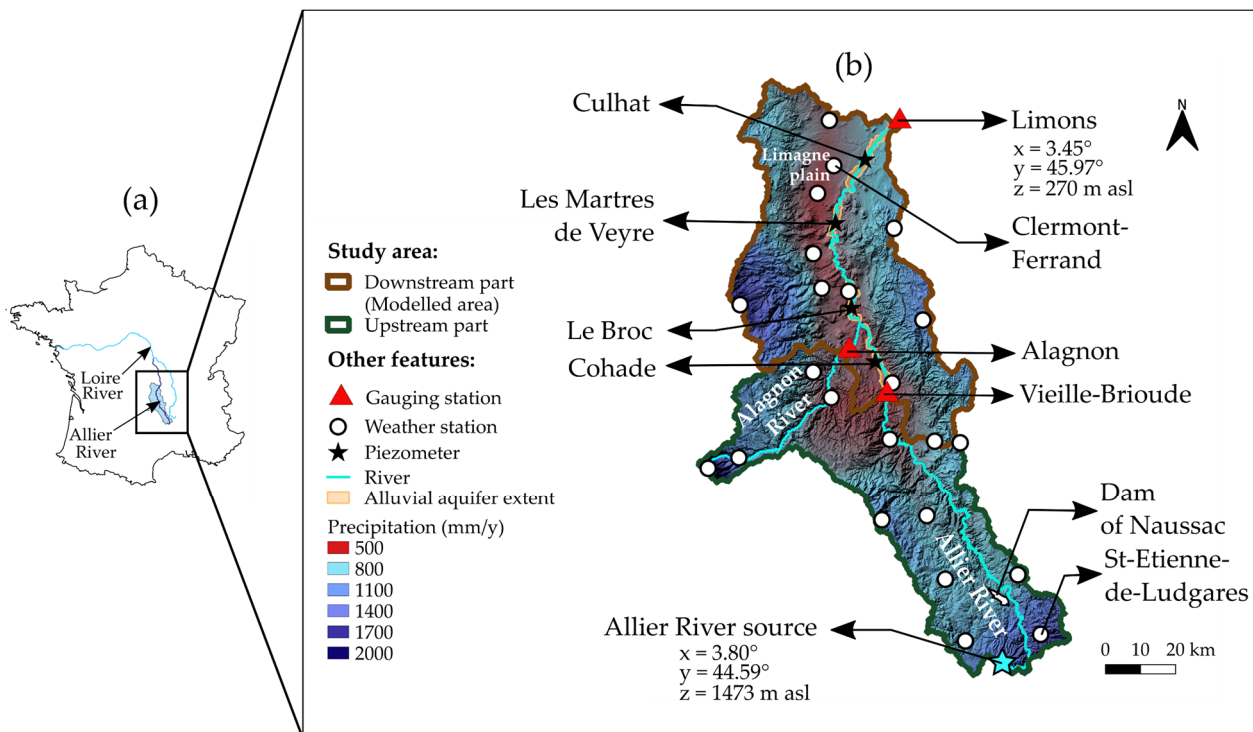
(a)

Loire River

Allier River

(b)

Culhat

Limons
x = 3.45°
y = 45.97°
z = 270 m asl

N

Limagne plain

Les Martres de Veyre

Clermont-Ferrand

Study area:
Downstream part (Modelled area)
Upstream part

Other features:
Gauging station
Weather station
Piezometer
River
Alluvial aquifer extent

Precipitation (mm/y)
500
800
1100
1400
1700
2000

Le Broc

Cohade

Alagnon

Vieille-Brioude

Alagnon River

Dam of Naussac

St-Etienne-de-Ludgares

Allier River

Allier River source
x = 3.80°
y = 44.59°
z = 1473 m asl

0 10 20 km